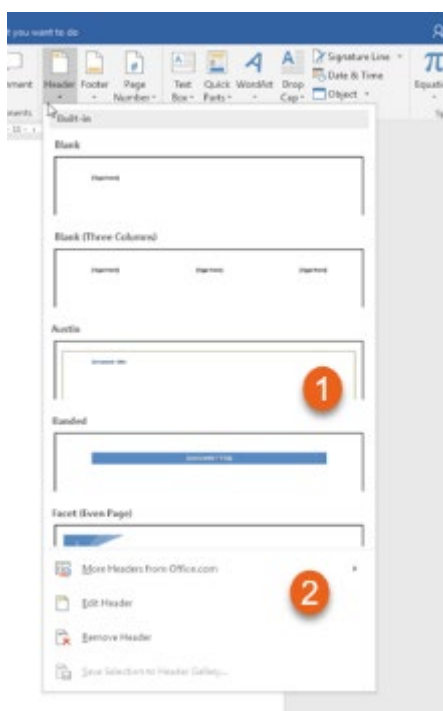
r you want to do

ment Header Footer Page Number Text Box Quick Parts WordArt Drop Cap Signature Line Date & Time Object Equati

Built-in

Blank

[Type here]

Blank (Three Columns)

[Type here] [Type here] [Type here]

Austin

[Document title]

1

Banded

[DOCUMENT TITLE]

Facet (Even Page)

More Headers from Office.com

2

Edit Header

Remove Header

Save Selection to Header Gallery...